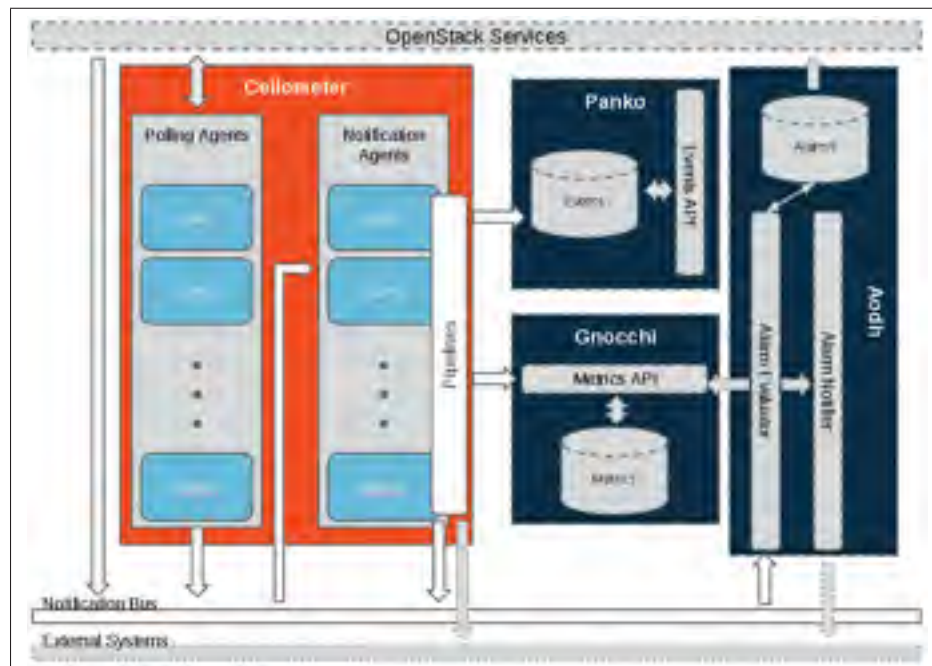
OpenStack Services

Ceilometer

Polling Agents

Notification Agents

Pipelines

Panko

Events

Events API

Gnocchi

Metrics API

Metrics

Alarms

Alarm Evaluator

Alarm Notifier

Aodh

Notification Bus

External Systems